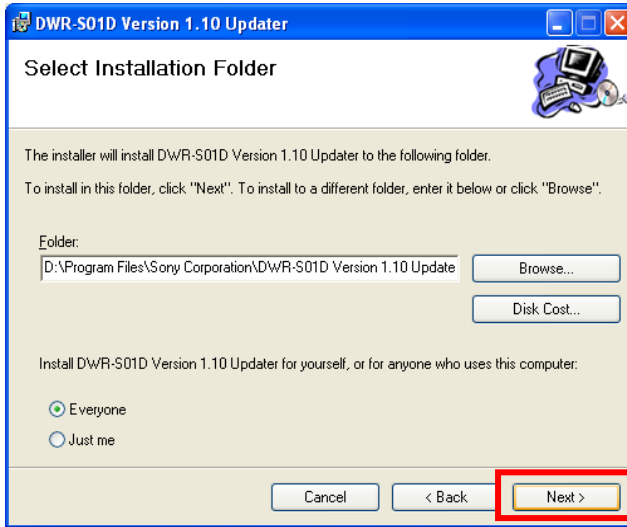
DWR-S01D Version 1.10 Updater

Select Installation Folder

The installer will install DWR-S01D Version 1.10 Updater to the following folder.

To install in this folder, click "Next". To install to a different folder, enter it below or click "Browse".

Folder:
D:\Program Files\Sony Corporation\DWR-S01D Version 1.10 Update

Browse...

Disk Cost...

Install DWR-S01D Version 1.10 Updater for yourself, or for anyone who uses this computer:

Everyone

Just me

Cancel

< Back

Next >